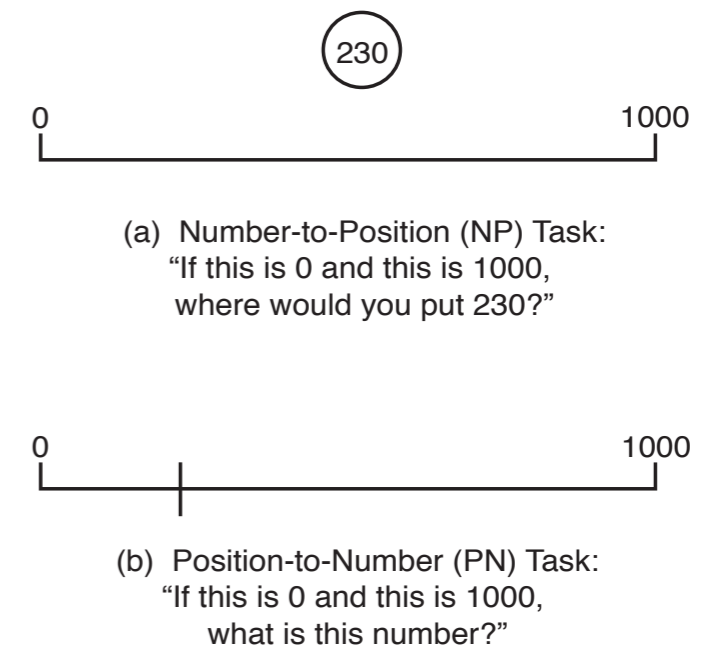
230

0

1000

(a) Number-to-Position (NP) Task: “If this is 0 and this is 1000, where would you put 230?”

0

1000

(b) Position-to-Number (PN) Task: “If this is 0 and this is 1000, what is this number?”